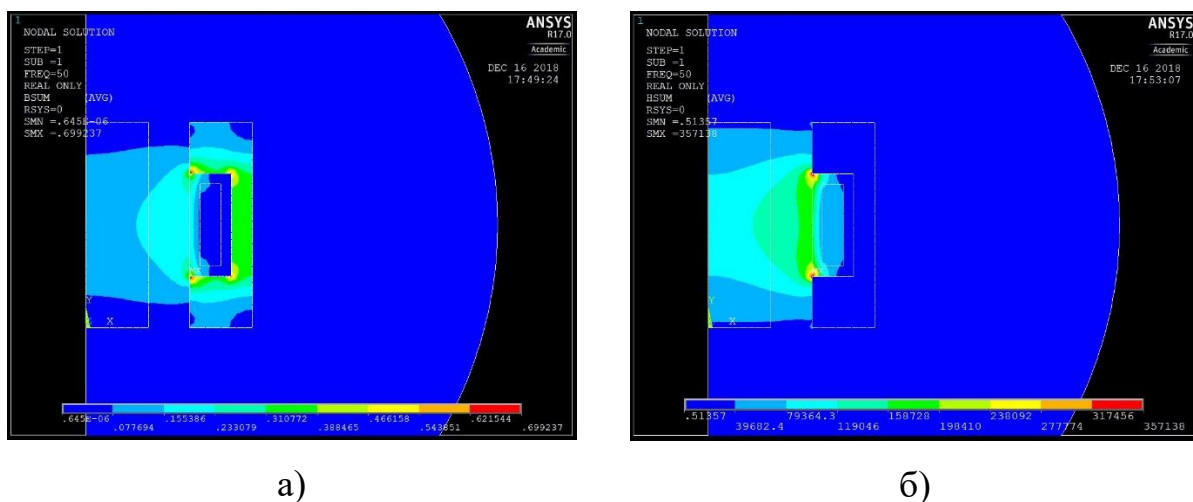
1
NODAL SOLUTION

STEP=1
SUB =1
FREQ=50
REAL ONLY
BSUM (AVG)
RSYS=0
SMN =.645E-06
SMX =.699237

ANSYS
R17.0
Academic

DEC 16 2018
17:49:24

Y
X

.645E-06 .077694 .155386 .233079 .310772 .388465 .466158 .543851 .621544 .699237

a)

1
NODAL SOLUTION

STEP=1
SUB =1
FREQ=50
REAL ONLY
BSUM (AVG)
RSYS=0
SMN =.51357
SMX =357138

ANSYS
R17.0
Academic

DEC 16 2018
17:53:07

Y
X

.51357 39682.4 79364.3 119046 158728 198410 238092 277774 317456 357138

б)